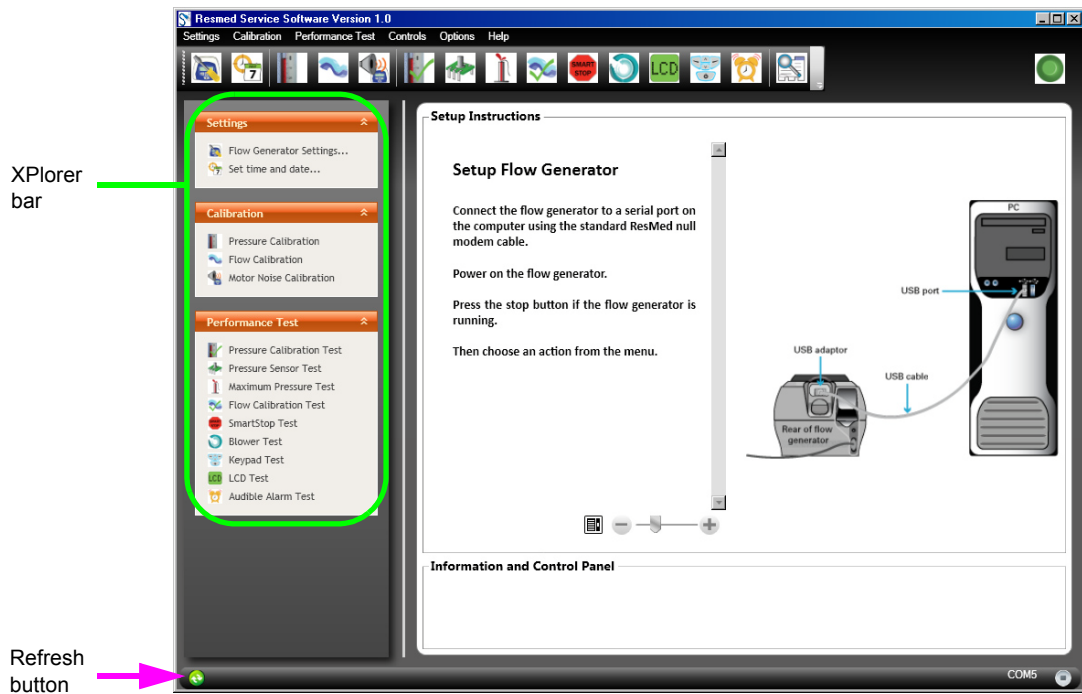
Resmed Service Software Version 1.0

Settings Calibration Performance Test Controls Options Help

SMART STOP

LCD

XPlorer bar

Settings

Flow Generator Settings...
Set time and date...

Calibration

Pressure Calibration
Flow Calibration
Motor Noise Calibration

Performance Test

Pressure Calibration Test
Pressure Sensor Test
Maximum Pressure Test
Flow Calibration Test
SmartStop Test
Blower Test
Keypad Test
LCD Test
Audible Alarm Test

Setup Instructions

Setup Flow Generator

Connect the flow generator to a serial port on the computer using the standard ResMed null modem cable.

Power on the flow generator.

Press the stop button if the flow generator is running.

Then choose an action from the menu.

PC

USB port

USB adaptor

USB cable

Rear of flow generator

Information and Control Panel

Refresh button

COM5